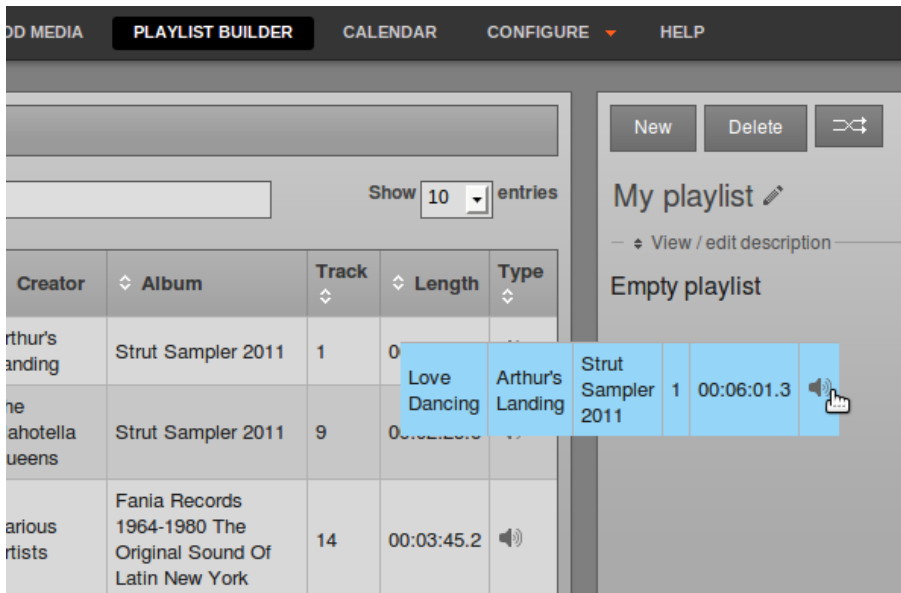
DD MEDIA PLAYLIST BUILDER CALENDAR CONFIGURE HELP

Show 10 entries

| Creator | Album | Track | Length | Type |
|---|---|---|---|---|
| rthur's anding | Strut Sampler 2011 | 1 | 0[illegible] | |
| he ahotella ueens | Strut Sampler 2011 | 9 | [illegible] | |
| arious rtists | Fania Records 1964-1980 The Original Sound Of Latin New York | 14 | 00:03:45.2 | |

| Love Dancing | Arthur's Landing | Strut Sampler 2011 | 1 | 00:06:01.3 |
|---|---|---|---|---|

New Delete

My playlist

View / edit description

Empty playlist